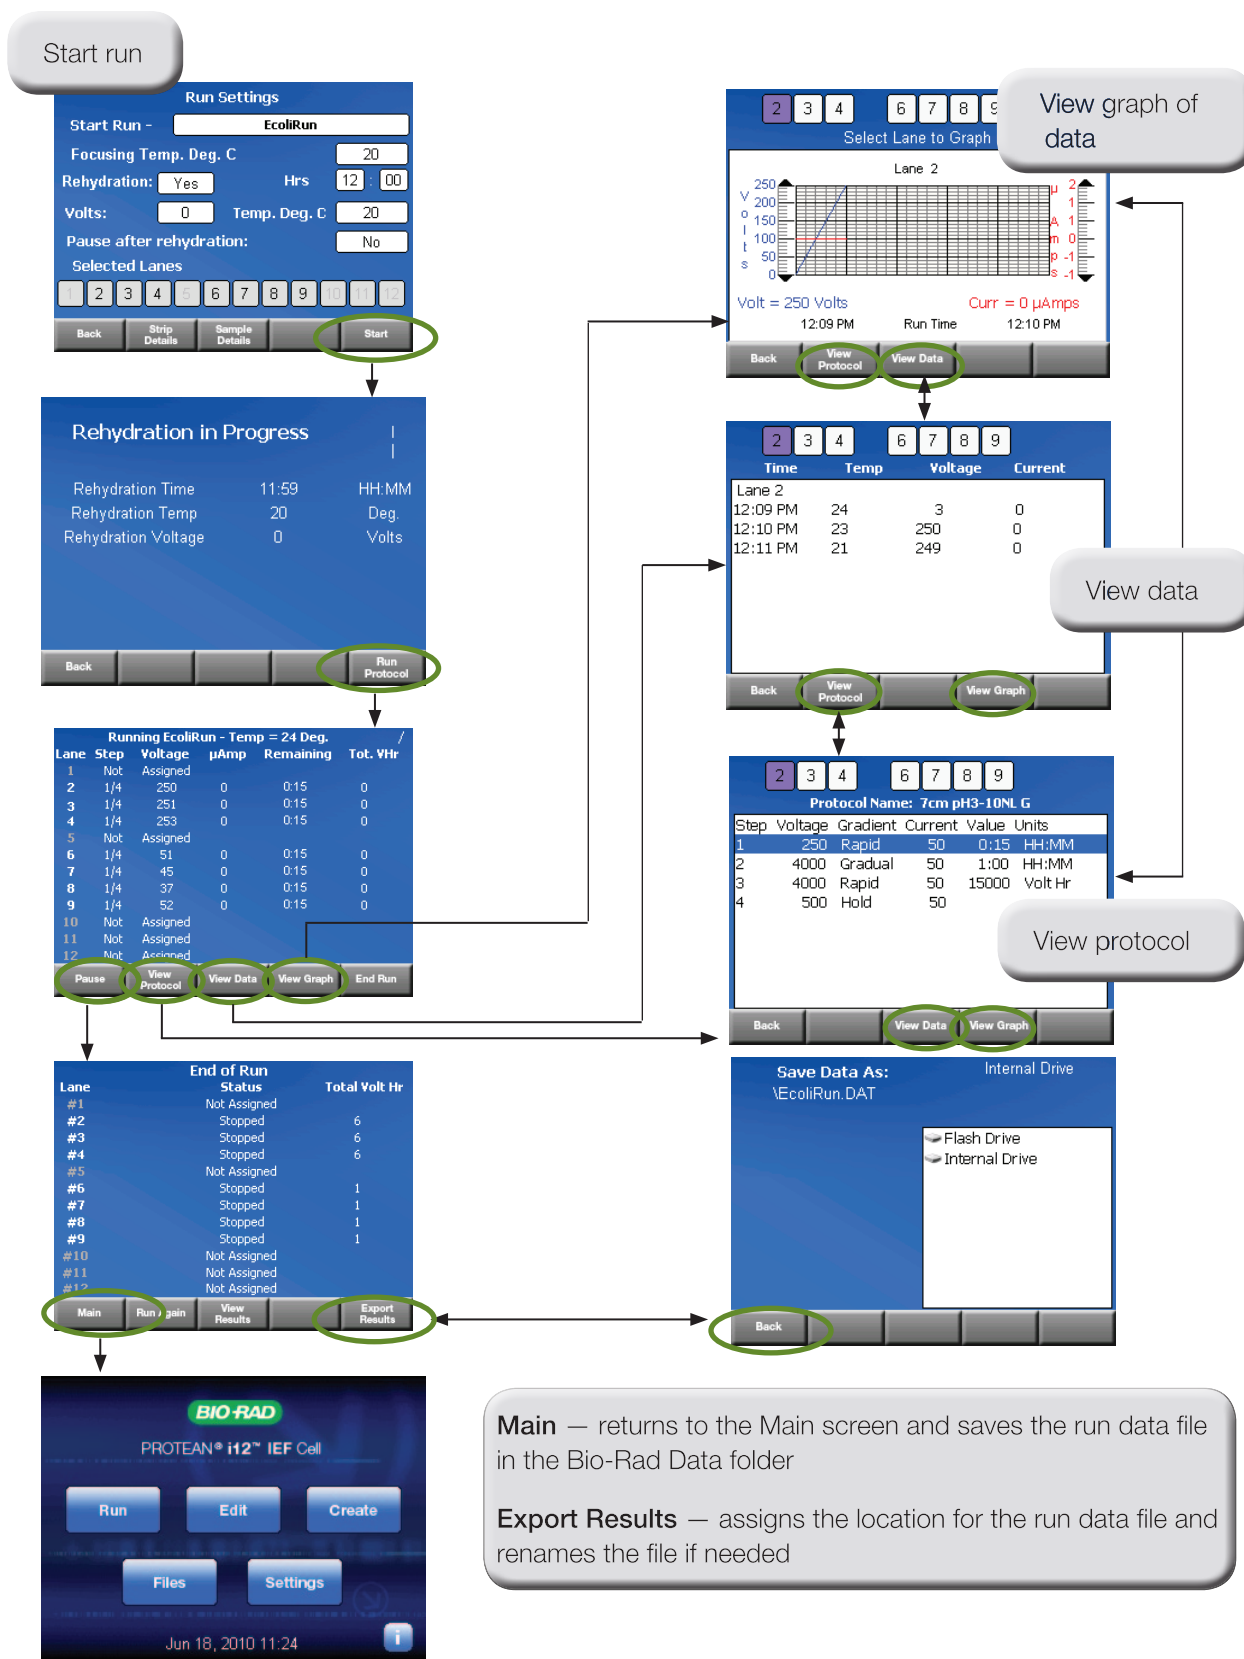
Start run

Run Settings
Start Run - EcoliRun
Focusing Temp. Deg. C 20
Rehydration: Yes Hrs 12 : 00
Volts: 0 Temp. Deg. C 20
Pause after rehydration: No
Selected Lanes
1 2 3 4 5 6 7 8 9 10 11 12
Back | Strip Details | Sample Details | Start

Rehydration in Progress
Rehydration Time 11:59 HH:MM
Rehydration Temp 20 Deg.
Rehydration Voltage 0 Volts
Back | Run Protocol

Running EcoliRun - Temp = 24 Deg.

| Lane | Step | Voltage | µAmp | Remaining | Tot. VHr |
|---|---|---|---|---|---|
| 1 | Not | Assigned | | | |
| 2 | 1/4 | 250 | 0 | 0:15 | 0 |
| 3 | 1/4 | 251 | 0 | 0:15 | 0 |
| 4 | 1/4 | 253 | 0 | 0:15 | 0 |
| 5 | Not | Assigned | | | |
| 6 | 1/4 | 51 | 0 | 0:15 | 0 |
| 7 | 1/4 | 45 | 0 | 0:15 | 0 |
| 8 | 1/4 | 37 | 0 | 0:15 | 0 |
| 9 | 1/4 | 52 | 0 | 0:15 | 0 |
| 10 | Not | Assigned | | | |
| 11 | Not | Assigned | | | |
| 12 | Not | Assigned | | | |

Pause | View Protocol | View Data | View Graph | End Run

End of Run

| Lane | Status | Total Volt Hr |
|---|---|---|
| #1 | Not Assigned | |
| #2 | Stopped | 6 |
| #3 | Stopped | 6 |
| #4 | Stopped | 6 |
| #5 | Not Assigned | |
| #6 | Stopped | 1 |
| #7 | Stopped | 1 |
| #8 | Stopped | 1 |
| #9 | Stopped | 1 |
| #10 | Not Assigned | |
| #11 | Not Assigned | |
| #12 | Not Assigned | |

Main | Run Again | View Results | Export Results

BIO-RAD
PROTEAN® i12™ IEF Cell
Run Edit Create
Files Settings
Jun 18, 2010 11:24

2 3 4 6 7 8 9
Select Lane to Graph
Lane 2
Volts 250 200 150 100 50 0
µAmps 2 1 1 0 -1 -1
Volt = 250 Volts Curr = 0 µAmps
12:09 PM Run Time 12:10 PM
Back | View Protocol | View Data

View graph of data

2 3 4 6 7 8 9

| Time | Temp | Voltage | Current |
|---|---|---|---|
| Lane 2 | | | |
| 12:09 PM | 24 | 3 | 0 |
| 12:10 PM | 23 | 250 | 0 |
| 12:11 PM | 21 | 249 | 0 |

Back | View Protocol | View Graph

View data

2 3 4 6 7 8 9
Protocol Name: 7cm pH3-10NL G

| Step | Voltage | Gradient | Current | Value | Units |
|---|---|---|---|---|---|
| 1 | 250 | Rapid | 50 | 0:15 | HH:MM |
| 2 | 4000 | Gradual | 50 | 1:00 | HH:MM |
| 3 | 4000 | Rapid | 50 | 15000 | Volt Hr |
| 4 | 500 | Hold | 50 | | |

Back | View Data | View Graph

View protocol

Save Data As: Internal Drive
\EcoliRun.DAT
Flash Drive
Internal Drive
Back

Main — returns to the Main screen and saves the run data file in the Bio-Rad Data folder

Export Results — assigns the location for the run data file and renames the file if needed